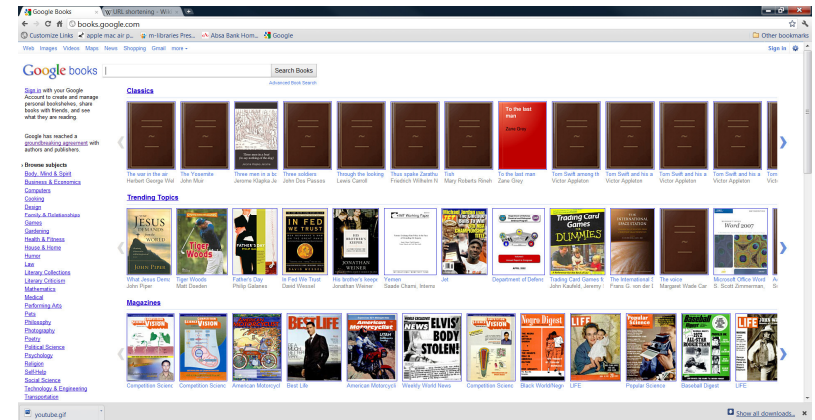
Google Books
URL shortening - Wiki
books.google.com
Customize Links | apple mac air p... | m-libraries Pres... | Absa Bank Hom... | Google
Other bookmarks

Web Images Videos Maps News Shopping Gmail more
Sign in

Google books
Search Books
Advanced Book Search

Sign in with your Google Account to create and manage personal bookshelves, share books with friends, and see what they are reading.

Google has reached a groundbreaking agreement with authors and publishers.

Browse subjects
Body, Mind & Spirit
Business & Economics
Computers
Cooking
Design
Family & Relationships
Games
Gardening
Health & Fitness
House & Home
Humor
Law
Literary Collections
Literary Criticism
Mathematics
Medical
Performing Arts
Pets
Philosophy
Photography
Poetry
Political Science
Psychology
Religion
Self-Help
Social Science
Technology & Engineering
Transportation

Classics
The war in the air | Herbert George Wel
The Yosemite | John Muir
Three men in a bo | Jerome Klapka Je
Three soldiers | John Dos Passos
Through the looking | Lewis Carroll
Thus spake Zarathu | Friedrich Wilhelm Ni
Trish | Mary Roberts Rineh
To the last man | Zane Grey
Tom Swift among th | Victor Appleton
Tom Swift and his a | Victor Appleton
Tom Swift and his a | Victor Appleton
Tom Swift and his | Victor Appleton

Trending Topics
What Jesus Demo | John Piper
Tiger Woods | Matt Doeden
Father's Day | Philip Galanes
In Fed We Trust | David Wessel
His brother's keepe | Jonathan Weiner
Yemen | Saade Chami, Intern
Jet
Department of Defen
Trading Card Games fo | John Kaufeld, Jeremy
The International G | Frans G. von der D
The voice | Margaret Wade Car
Microsoft Office Word | S. Scott Zimmerman,

Magazines
Competition Scienc
Competition Scienc
American Motorcycl
Best Life
American Motorcycl
Weekly World News
Competition Scienc
Black World/Negr
LIFE
Popular Science
Baseball Digest
LIFE

youtube.gif
Show all downloads...